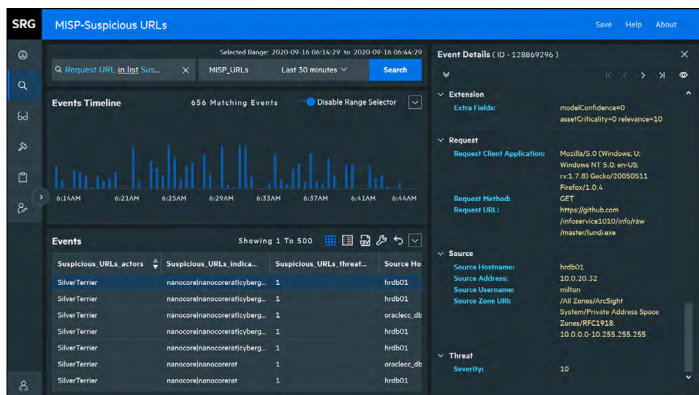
SRG MISP-Suspicious URLs

Save Help About

Selected Range: 2020-09-16 06:14:29 to 2020-09-16 06:44:29

Request URL in list Sus... MISP_URLs Last 30 minutes Search

Events Timeline 656 Matching Events Disable Range Selector

6:14AM 6:21AM 6:25AM 6:29AM 6:33AM 6:37AM 6:41AM 6:44AM

Events Showing 1 To 500

| Suspicious_URLs_actors | Suspicious_URLs_indica... | Suspicious_URLs_threat... | Source Ho |
|---|---|---|---|
| SilverTerrier | nanocore\|nanocorerat\|cyberg... | 1 | hrdb01 |
| SilverTerrier | nanocore\|nanocorerat\|cyberg... | 1 | hrdb01 |
| SilverTerrier | nanocore\|nanocorerat\|cyberg... | 1 | oraclecc_db |
| SilverTerrier | nanocore\|nanocorerat\|cyberg... | 1 | hrdb01 |
| SilverTerrier | nanocore\|nanocorerat\|cyberg... | 1 | hrdb01 |
| SilverTerrier | nanocore\|nanocorerat | 1 | oraclecc_db |
| SilverTerrier | nanocore\|nanocorerat | 1 | hrdb01 |

Event Details ( ID - 128869296 )

Extension
Extra Fields: modelConfidence=0 assetCriticality=0 relevance=10

Request
Request Client Application: Mozilla/5.0 (Windows; U; Windows NT 5.0; en-US; rv:1.7.8) Gecko/20050511 Firefox/1.0.4
Request Method: GET
Request URL: https://github.com/infoservice1010/info/raw/master/lundi.exe

Source
Source Hostname: hrdb01
Source Address: 10.0.20.32
Source Username: milton
Source Zone URI: /All Zones/ArcSight System/Private Address Space Zones/RFC1918: 10.0.0.0-10.255.255.255

Threat
Severity: 10